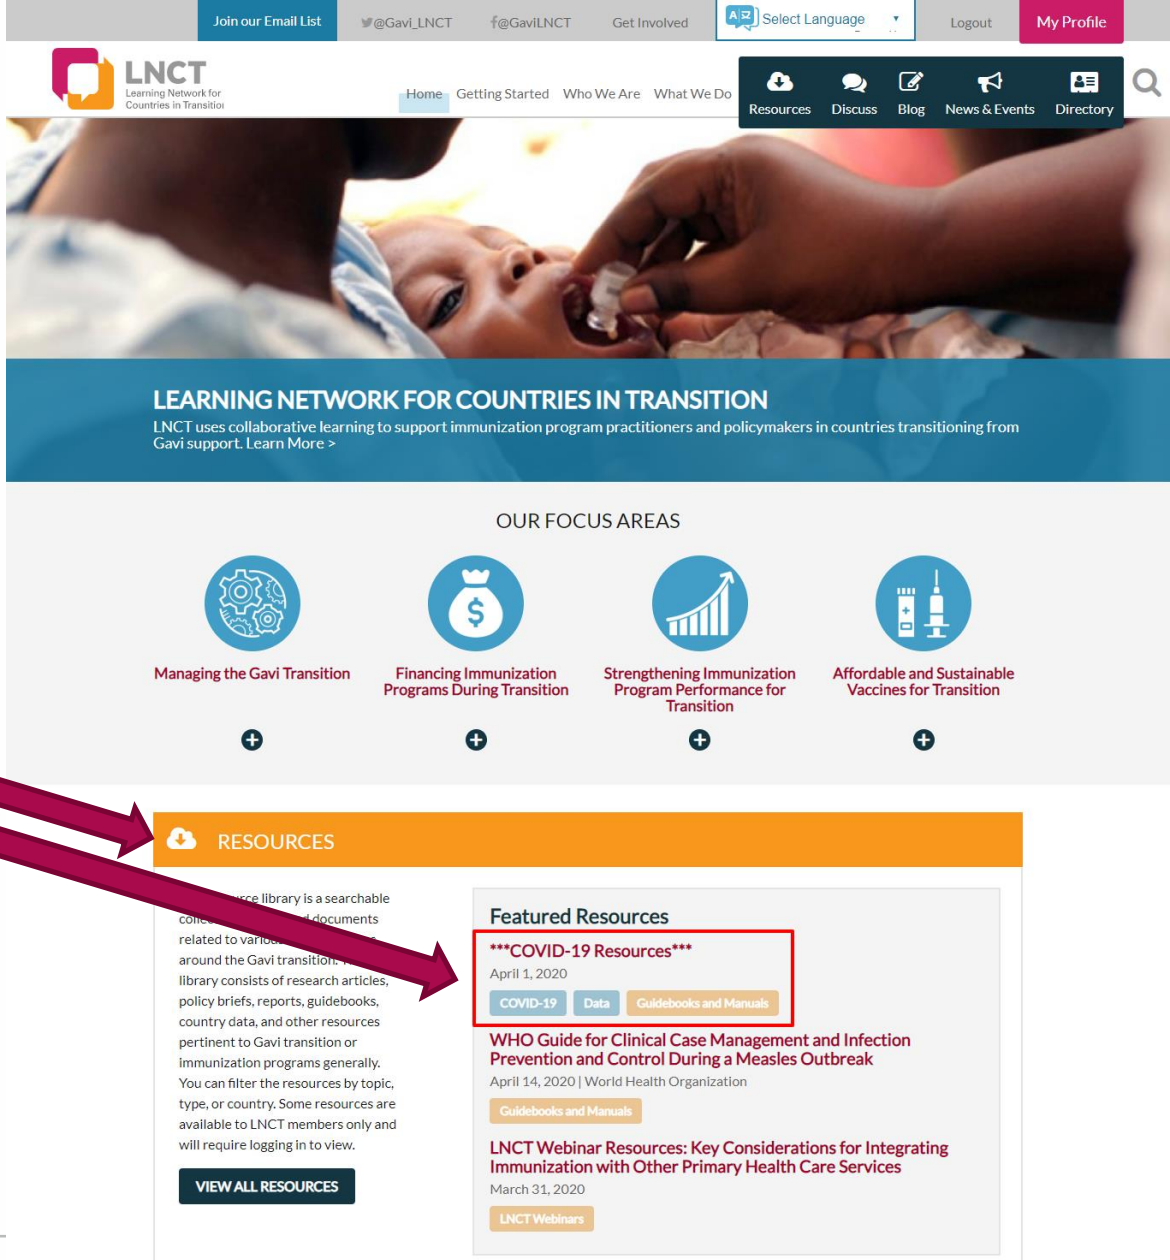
Join our Email List @Gavi_LNCT @GaviLNCT Get Involved Select Language Logout My Profile

LNCT Learning Network for Countries in Transition

Home Getting Started Who We Are What We Do

Resources Discuss Blog News & Events Directory

LEARNING NETWORK FOR COUNTRIES IN TRANSITION

LNCT uses collaborative learning to support immunization program practitioners and policymakers in countries transitioning from Gavi support. Learn More >

OUR FOCUS AREAS

Managing the Gavi Transition

Financing Immunization Programs During Transition

Strengthening Immunization Program Performance for Transition

Affordable and Sustainable Vaccines for Transition

RESOURCES

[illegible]rce library is a searchable colle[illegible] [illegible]d documents related to vario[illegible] around the Gavi transition. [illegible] library consists of research articles, policy briefs, reports, guidebooks, country data, and other resources pertinent to Gavi transition or immunization programs generally. You can filter the resources by topic, type, or country. Some resources are available to LNCT members only and will require logging in to view.

VIEW ALL RESOURCES

Featured Resources

***COVID-19 Resources***
April 1, 2020
COVID-19 Data Guidebooks and Manuals

WHO Guide for Clinical Case Management and Infection Prevention and Control During a Measles Outbreak
April 14, 2020 | World Health Organization
Guidebooks and Manuals

LNCT Webinar Resources: Key Considerations for Integrating Immunization with Other Primary Health Care Services
March 31, 2020
LNCT Webinars